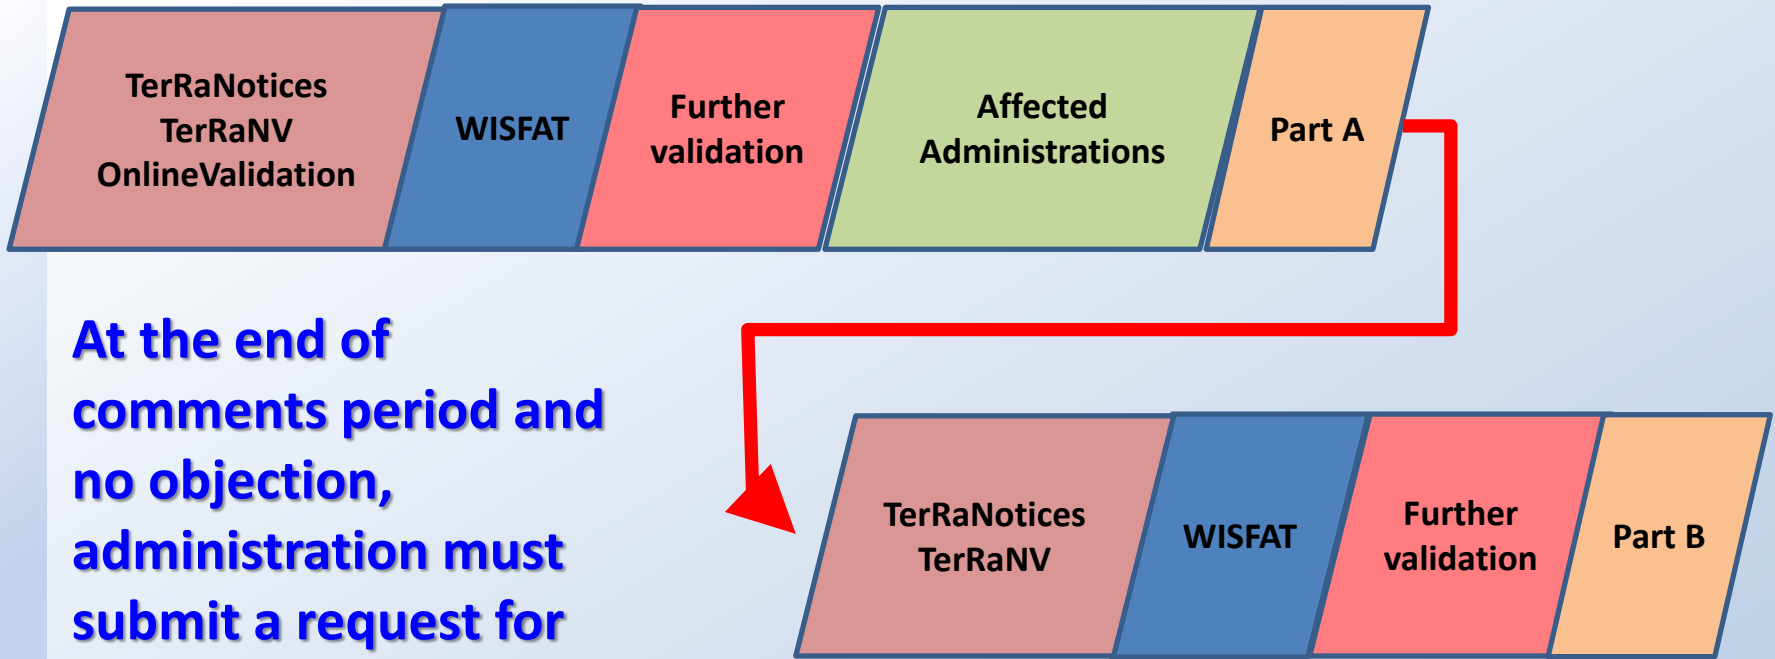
TerRaNotices
TerRaNV
OnlineValidation

WISFAT

Further validation

Affected Administrations

Part A

At the end of comments period and no objection, administration must submit a request for

TerRaNotices
TerRaNV

WISFAT

Further validation

Part B